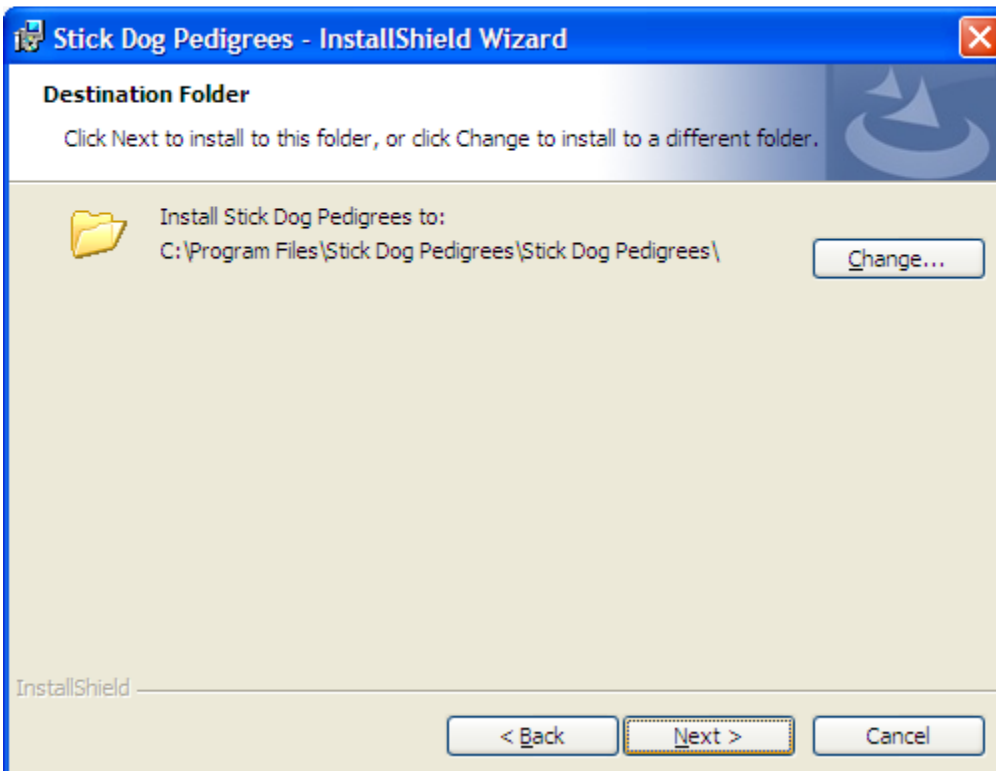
Stick Dog Pedigrees - InstallShield Wizard

Destination Folder

Click Next to install to this folder, or click Change to install to a different folder.

Install Stick Dog Pedigrees to:
C:\Program Files\Stick Dog Pedigrees\Stick Dog Pedigrees\

Change...

InstallShield

< Back

Next >

Cancel